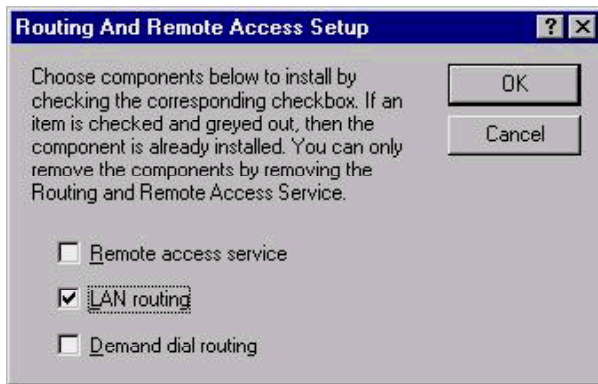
Routing And Remote Access Setup

?

Choose components below to install by checking the corresponding checkbox. If an item is checked and greyed out, then the component is already installed. You can only remove the components by removing the Routing and Remote Access Service.

OK

Cancel

Remote access service

LAN routing

Demand dial routing